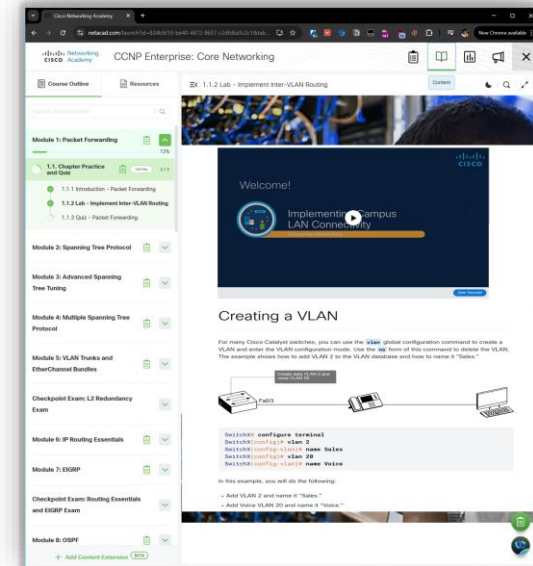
Cisco Networking Academy

netacad.com/launch?id=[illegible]

New Chrome available

Networking Academy

CCNP Enterprise: Core Networking

Course Outline

Resources

Search course outline

Module 1: Packet Forwarding

13%

1.1. Chapter Practice and Quiz

1.1.1 Introduction - Packet Forwarding

1.1.2 Lab - Implement Inter-VLAN Routing

1.1.3 Quiz - Packet Forwarding

Module 2: Spanning Tree Protocol

Module 3: Advanced Spanning Tree Tuning

Module 4: Multiple Spanning Tree Protocol

Module 5: VLAN Trunks and EtherChannel Bundles

Checkpoint Exam: L2 Redundancy Exam

Module 6: IP Routing Essentials

Module 7: EIGRP

Checkpoint Exam: Routing Essentials and EIGRP Exam

Module 8: OSPF

Add Content Extension

1.1.2 Lab - Implement Inter-VLAN Routing

Content

Welcome!

Implementing Campus LAN Connectivity

Creating a VLAN

For many Cisco Catalyst switches, you can use the vlan global configuration command to create a VLAN and enter the VLAN configuration mode. Use the no form of this command to delete the VLAN. The example shows how to add VLAN 2 to the VLAN database and how to name it "Sales."

Create data VLAN 2 and voice VLAN 20

Fa0/3

SwitchX# configure terminal
SwitchX(config)# vlan 2
SwitchX(config-vlan)# name Sales
SwitchX(config-vlan)# vlan 20
SwitchX(config-vlan)# name Voice

In this example, you will do the following:

Add VLAN 2 and name it "Sales."

Add Voice VLAN 20 and name it "Voice."